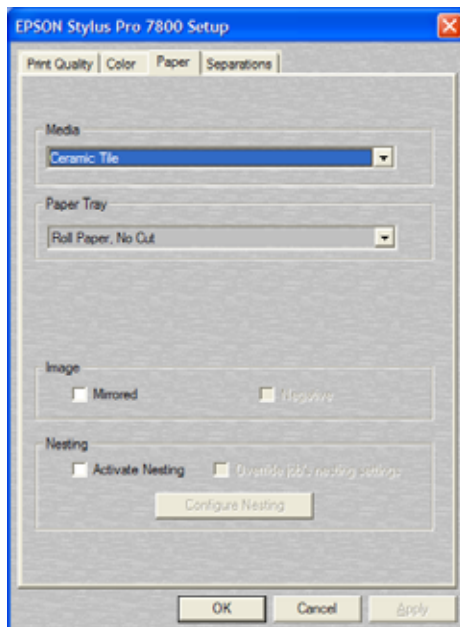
EPSON Stylus Pro 7800 Setup

Print Quality | Color | Paper | Separations

Media
Ceramic Tile

Paper Tray
Roll Paper, No Cut

Image
Mirrored
Negative

Nesting
Activate Nesting
Override job's nesting settings
Configure Nesting

OK
Cancel
Apply